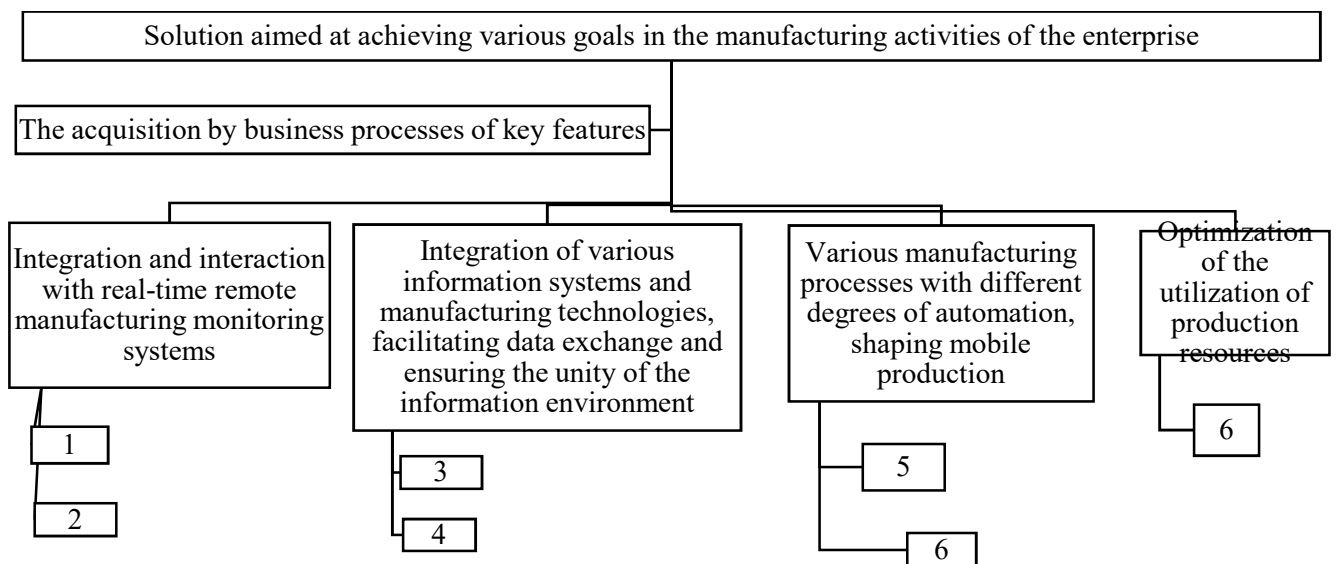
Solution aimed at achieving various goals in the manufacturing activities of the enterprise

The acquisition by business processes of key features

Integration and interaction with real-time remote manufacturing monitoring systems

Integration of various information systems and manufacturing technologies, facilitating data exchange and ensuring the unity of the information environment

Various manufacturing processes with different degrees of automation, shaping mobile production

Optimization of the utilization of production resources

1

2

3

4

5

6

6